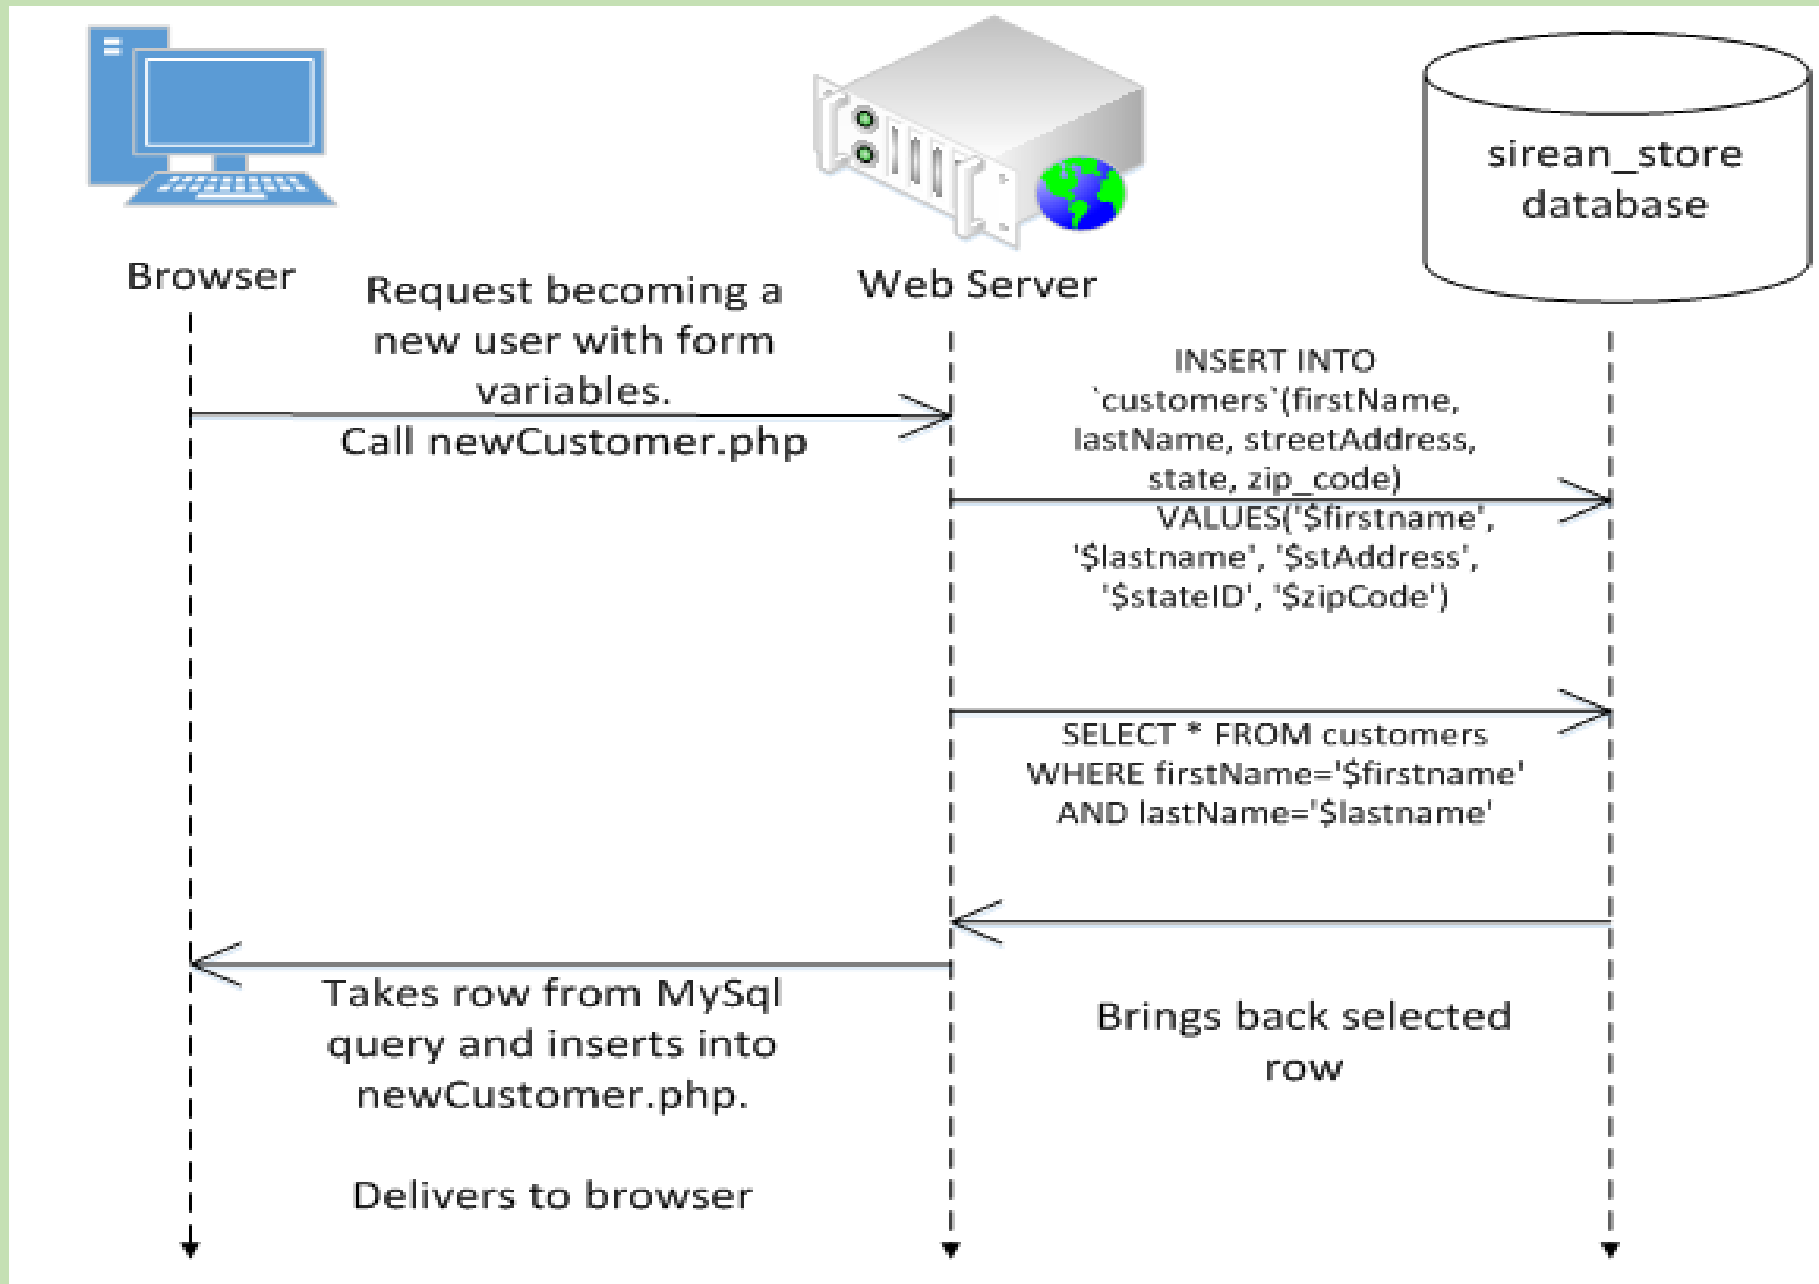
Browser

Web Server

sirean_store database

Request becoming a new user with form variables.
Call newCustomer.php

INSERT INTO `customers`(firstName, lastName, streetAddress, state, zip_code) VALUES('$firstname', '$lastname', '$stAddress', '$stateID', '$zipCode')

SELECT * FROM customers WHERE firstName='$firstname' AND lastName='$lastname'

Takes row from MySql query and inserts into newCustomer.php.

Delivers to browser

Brings back selected row